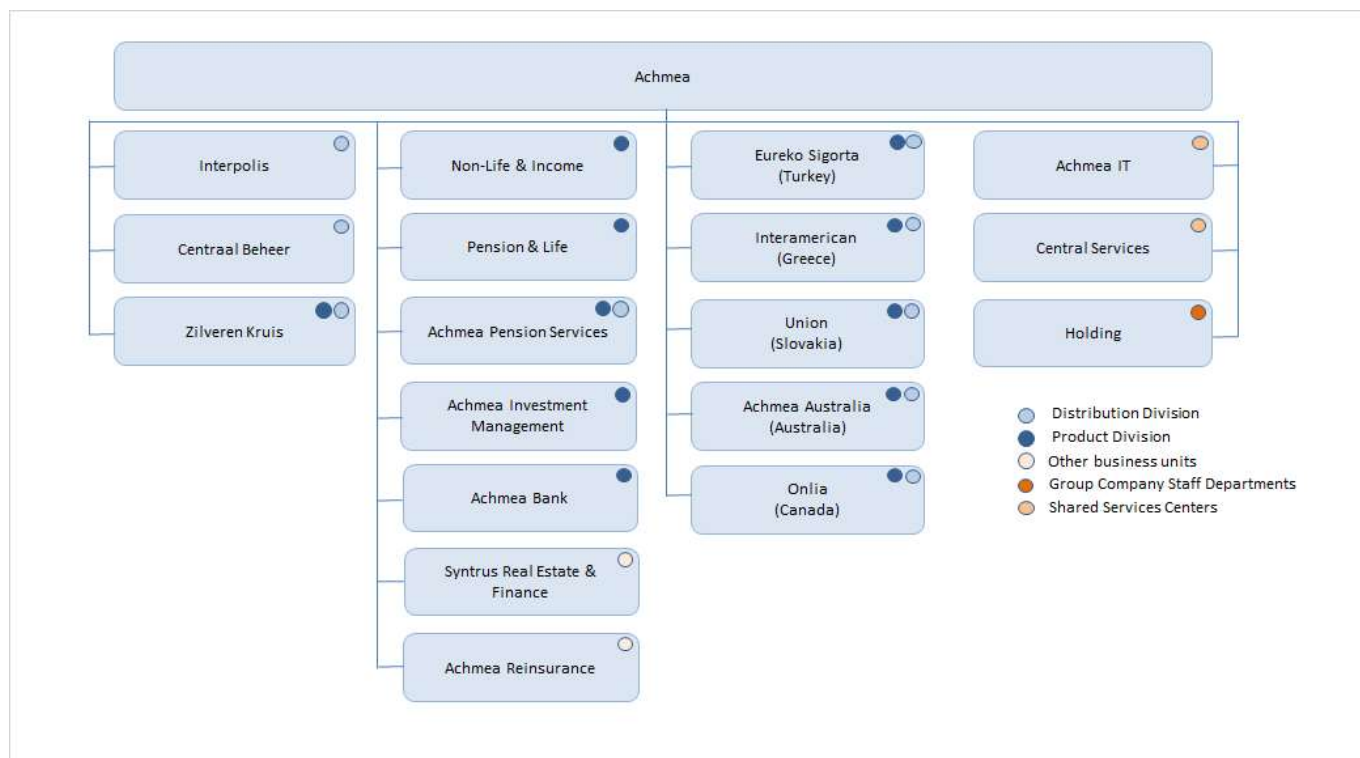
Achmea

Interpolis

Centraal Beheer

Zilveren Kruis

Non-Life & Income

Pension & Life

Achmea Pension Services

Achmea Investment Management

Achmea Bank

Syntrus Real Estate & Finance

Achmea Reinsurance

Eureko Sigorta (Turkey)

Interamerican (Greece)

Union (Slovakia)

Achmea Australia (Australia)

Onlia (Canada)

Achmea IT

Central Services

Holding

Distribution Division
Product Division
Other business units
Group Company Staff Departments
Shared Services Centers